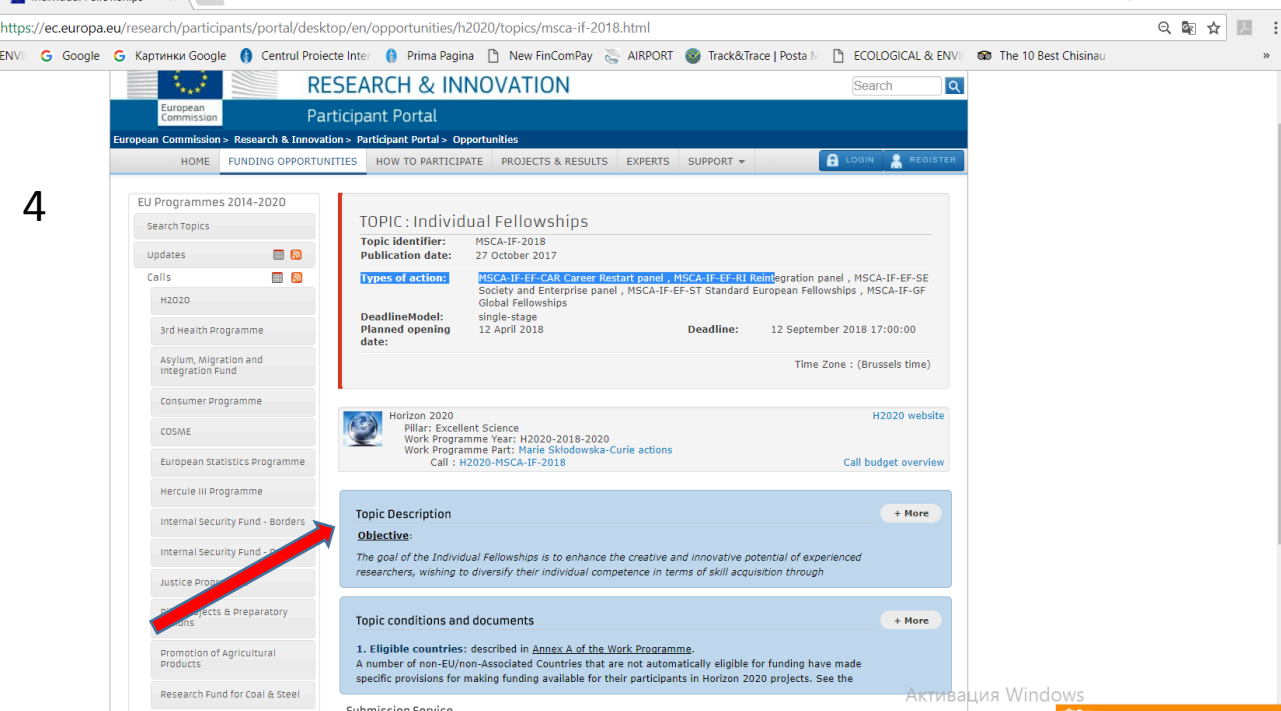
https://ec.europa.eu/research/participants/portal/desktop/en/opportunities/h2020/topics/msca-if-2018.html

ENVI Google Картинки Google Centrul Proiecte Inter Prima Pagina New FinComPay AIRPORT Track&Trace | Posta M ECOLOGICAL & ENVI The 10 Best Chisinau »

European Commission

RESEARCH & INNOVATION

Participant Portal

Search

European Commission > Research & Innovation > Participant Portal > Opportunities

HOME FUNDING OPPORTUNITIES HOW TO PARTICIPATE PROJECTS & RESULTS EXPERTS SUPPORT LOGIN REGISTER

4

EU Programmes 2014-2020

Search Topics

Updates

Calls

H2020

3rd Health Programme

Asylum, Migration and Integration Fund

Consumer Programme

COSME

European Statistics Programme

Hercule III Programme

Internal Security Fund - Borders

Internal Security Fund - P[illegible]

Justice Progr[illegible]

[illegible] Projects & Preparatory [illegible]ctions

Promotion of Agricultural Products

Research Fund for Coal & Steel

TOPIC : Individual Fellowships

Topic identifier: MSCA-IF-2018
Publication date: 27 October 2017

Types of action: MSCA-IF-EF-CAR Career Restart panel , MSCA-IF-EF-RI Reintegration panel , MSCA-IF-EF-SE Society and Enterprise panel , MSCA-IF-EF-ST Standard European Fellowships , MSCA-IF-GF Global Fellowships

DeadlineModel: single-stage
Planned opening date: 12 April 2018
Deadline: 12 September 2018 17:00:00

Time Zone : (Brussels time)

Horizon 2020
Pillar: Excellent Science
Work Programme Year: H2020-2018-2020
Work Programme Part: Marie Skłodowska-Curie actions
Call : H2020-MSCA-IF-2018

H2020 website

Call budget overview

Topic Description

+ More

Objective:

The goal of the Individual Fellowships is to enhance the creative and innovative potential of experienced researchers, wishing to diversify their individual competence in terms of skill acquisition through

Topic conditions and documents

+ More

1. Eligible countries: described in Annex A of the Work Programme.
A number of non-EU/non-Associated Countries that are not automatically eligible for funding have made specific provisions for making funding available for their participants in Horizon 2020 projects. See the

Submission Service

Активация Windows